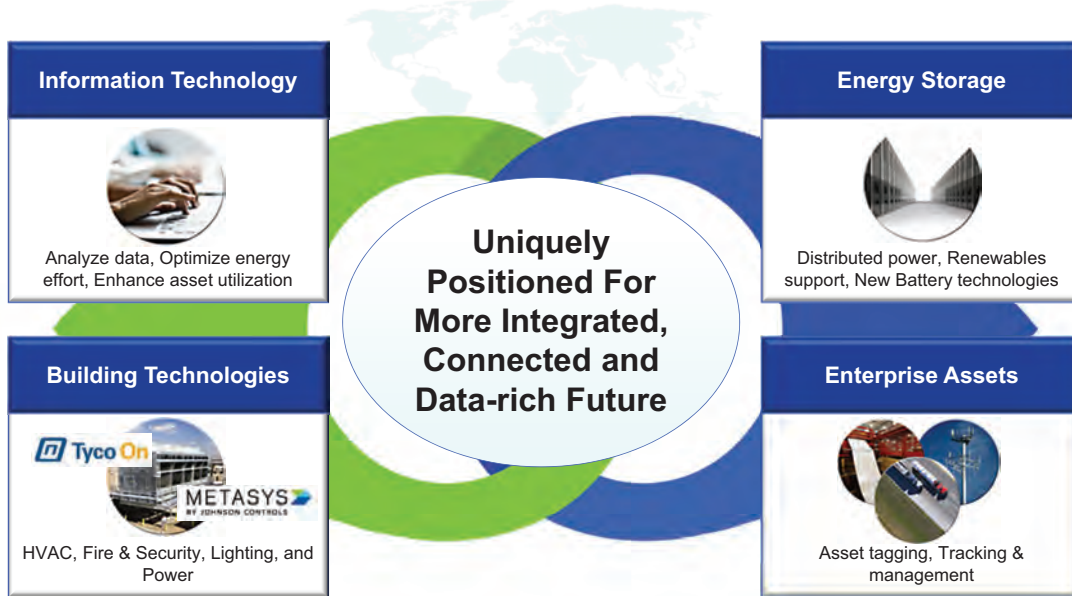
Information Technology

Analyze data, Optimize energy effort, Enhance asset utilization

Energy Storage

Distributed power, Renewables support, New Battery technologies

Uniquely Positioned For More Integrated, Connected and Data-rich Future

Building Technologies

Tyco On

METASYS
BY JOHNSON CONTROLS

HVAC, Fire & Security, Lighting, and Power

Enterprise Assets

Asset tagging, Tracking & management